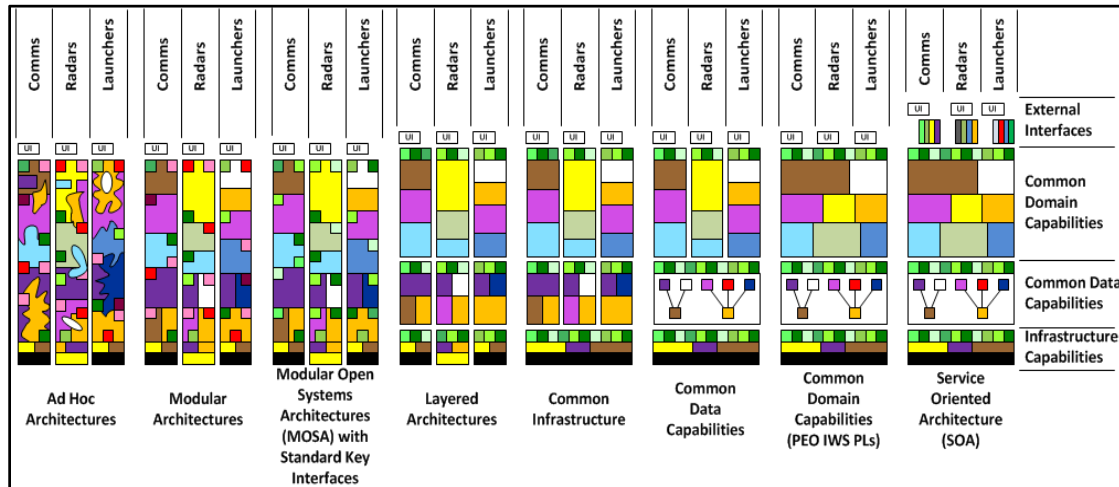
Comms Radars Launchers
Comms Radars Launchers
Comms Radars Launchers
Comms Radars Launchers
Comms Radars Launchers
Comms Radars Launchers
Comms Radars Launchers
Comms Radars Launchers

UI UI UI
UI UI UI
UI UI UI
UI UI UI
UI UI UI
UI UI UI
UI UI UI
UI UI UI

External Interfaces

Common Domain Capabilities

Common Data Capabilities

Infrastructure Capabilities

Ad Hoc Architectures

Modular Architectures

Modular Open Systems Architectures (MOSA) with Standard Key Interfaces

Layered Architectures

Common Infrastructure

Common Data Capabilities

Common Domain Capabilities (PEO IWS PLs)

Service Oriented Architecture (SOA)